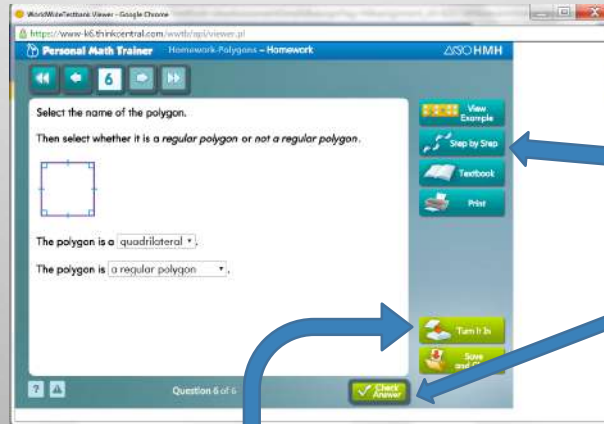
WorldWideTestbank Viewer - Google Chrome

https://www-k6.thinkcentral.com/wwtb/api/viewer.pl

Personal Math Trainer Homework-Polygons – Homework

HMH

6

Select the name of the polygon.

Then select whether it is a *regular polygon* or *not a regular polygon*.

The polygon is a quadrilateral.

The polygon is a regular polygon.

View Example

Step by Step

Textbook

Print

Turn It In

Save and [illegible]

Question 6 of 6

Check Answer